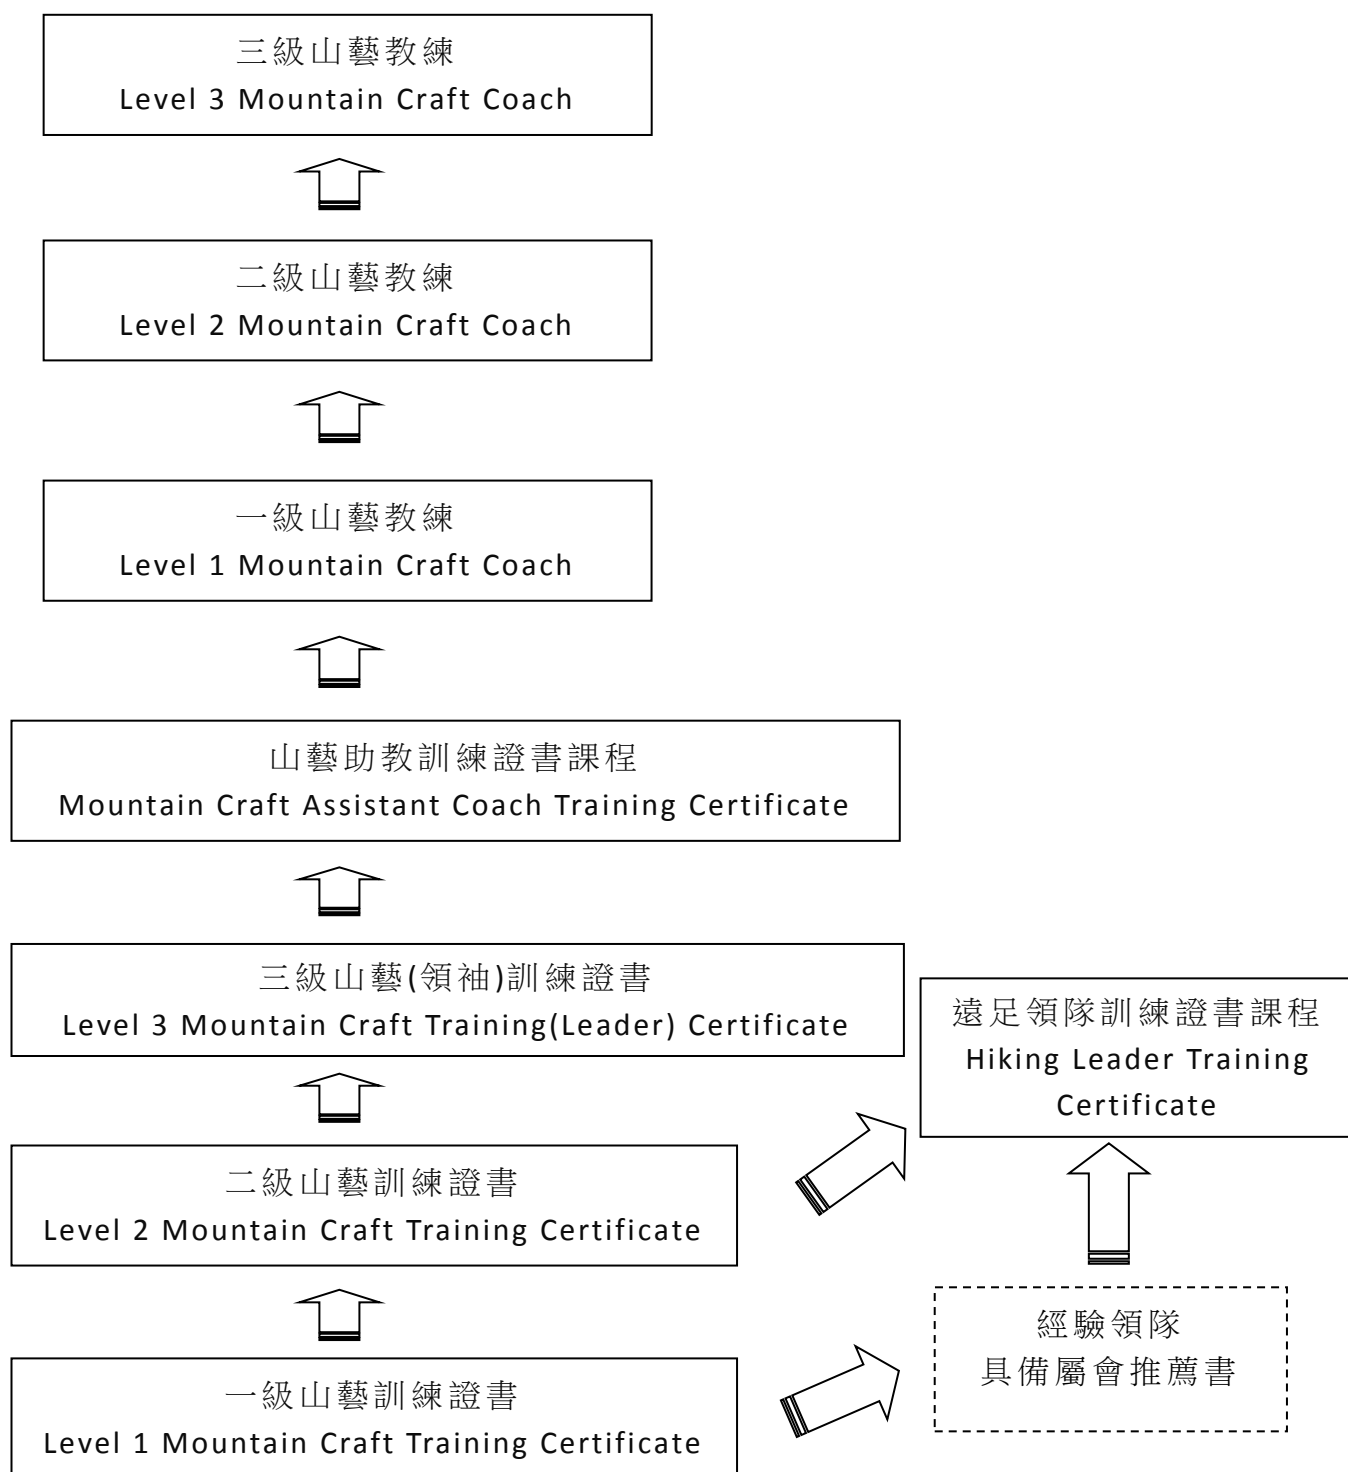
三級山藝教練
Level 3 Mountain Craft Coach

二級山藝教練
Level 2 Mountain Craft Coach

一級山藝教練
Level 1 Mountain Craft Coach

山藝助教訓練證書課程
Mountain Craft Assistant Coach Training Certificate

三級山藝(領袖)訓練證書
Level 3 Mountain Craft Training(Leader) Certificate

遠足領隊訓練證書課程
Hiking Leader Training Certificate

二級山藝訓練證書
Level 2 Mountain Craft Training Certificate

經驗領隊
具備屬會推薦書

一級山藝訓練證書
Level 1 Mountain Craft Training Certificate